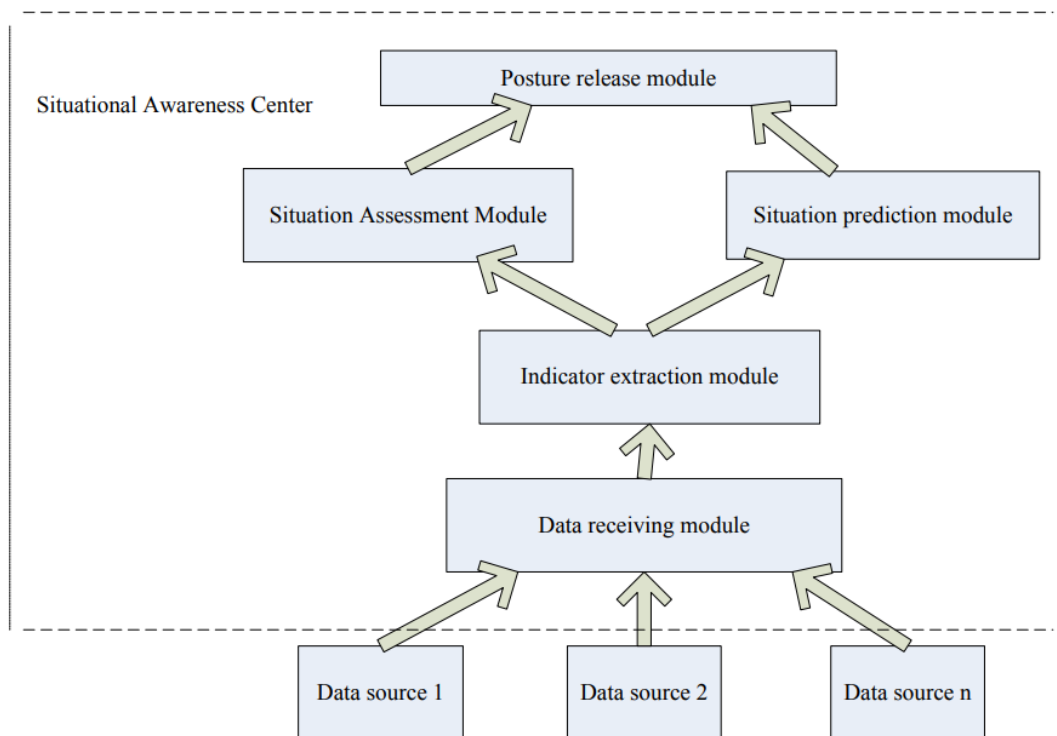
Posture release module

Situational Awareness Center

Situation Assessment Module

Situation prediction module

Indicator extraction module

Data receiving module

Data source 1

Data source 2

Data source n